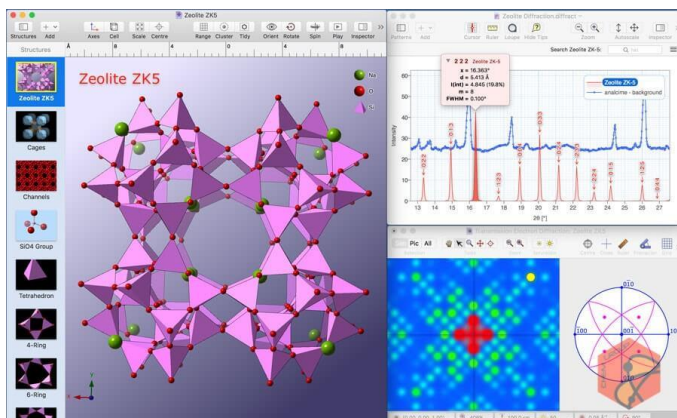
Zeolite ZK5
Structures Add Axes Cell Scale Centre Range Cluster Tidy Orient Rotate Spin Play Inspector
Structures
Zeolite ZK5
Cages
Channels
SiO4 Group
Tetrahedron
4-Ring
6-Ring
Zeolite ZK5
Na
O
Si
Zeolite Diffraction.diffract
Patterns Add Cursor Rules Loupe Hide Tips Zoom Autoscale Inspector
Search Zeolite ZK-5
2 2 2 Zeolite ZK-5
x = 16.363°
d = 5.413 Å
I(int) = 4.645 (19.8%)
m = 8
FWHM = 0.100°
Zeolite ZK-5
analcime - background
Intensity
60
50
40
30
20
10
0
13 14 15 16 17 18 19 20 21 22 23 24 25 26 27
2θ [°]
Pic All
010
100
001
100